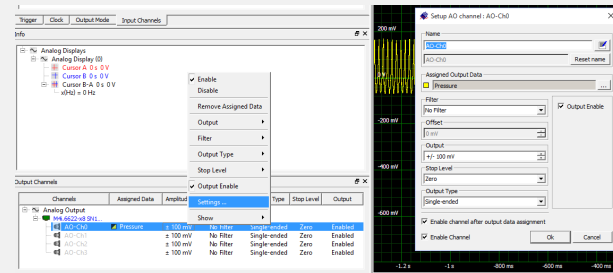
Trigger | Clock | Output Mode | Input Channels

Info

Analog Displays
Analog Display (0)
Cursor A 0 s 0 V
Cursor B 0 s 0 V
Cursor B-A 0 s 0 V
x(Hz) = 0 Hz

Enable
Disable
Remove Assigned Data
Output
Filter
Output Type
Stop Level
Output Enable
Settings ...
Show

Output Channels

| Channels | Assigned Data | Amplitu | | Type | Stop Level | Output |
|---|---|---|---|---|---|---|
| Analog Output | | | | | | |
| M4i.6622-x8 SN1... | | | | | | |
| AO-Ch0 | Pressure | ± 100 mV | No Filter | Single-ended | Zero | Enabled |
| AO-Ch1 | | ± 100 mV | No Filter | Single-ended | Zero | Enabled |
| AO-Ch2 | | ± 100 mV | No Filter | Single-ended | Zero | Enabled |
| AO-Ch3 | | ± 100 mV | No Filter | Single-ended | Zero | Enabled |

200 mV
-400 mV
-600 mV
-1.2 s
-1 s
-800 ms
-600 ms
-400 ms

Setup AO channel : AO-Ch0
Name
AO-Ch0
AO-Ch0
Reset name
Assigned Output Data
Pressure
...
Filter
No Filter
Output Enable
Offset
0 mV
Output
+/- 100 mV
Stop Level
Zero
Output Type
Single-ended
Enable channel after output data assignment
Enable Channel
Ok
Cancel